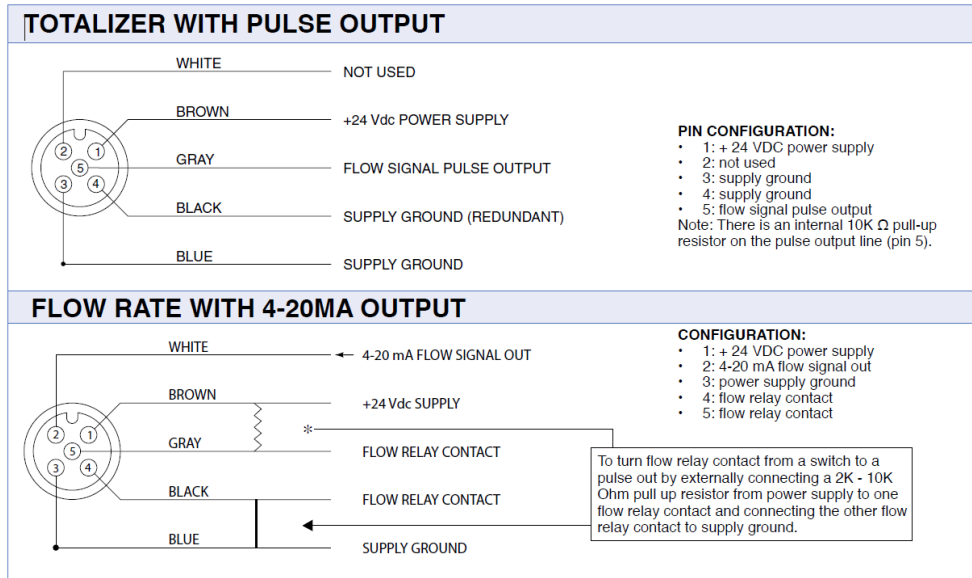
TOTALIZER WITH PULSE OUTPUT

WHITE
NOT USED
BROWN
+24 Vdc POWER SUPPLY
2 1
5
3 4
GRAY
FLOW SIGNAL PULSE OUTPUT
BLACK
SUPPLY GROUND (REDUNDANT)
BLUE
SUPPLY GROUND

PIN CONFIGURATION:
• 1: + 24 VDC power supply
• 2: not used
• 3: supply ground
• 4: supply ground
• 5: flow signal pulse output
Note: There is an internal 10K Ω pull-up resistor on the pulse output line (pin 5).

FLOW RATE WITH 4-20MA OUTPUT

WHITE
4-20 mA FLOW SIGNAL OUT
BROWN
+24 Vdc SUPPLY
2 1
5
3 4
GRAY
*
FLOW RELAY CONTACT
BLACK
FLOW RELAY CONTACT
BLUE
SUPPLY GROUND

CONFIGURATION:
• 1: + 24 VDC power supply
• 2: 4-20 mA flow signal out
• 3: power supply ground
• 4: flow relay contact
• 5: flow relay contact

To turn flow relay contact from a switch to a pulse out by externally connecting a 2K - 10K Ohm pull up resistor from power supply to one flow relay contact and connecting the other flow relay contact to supply ground.